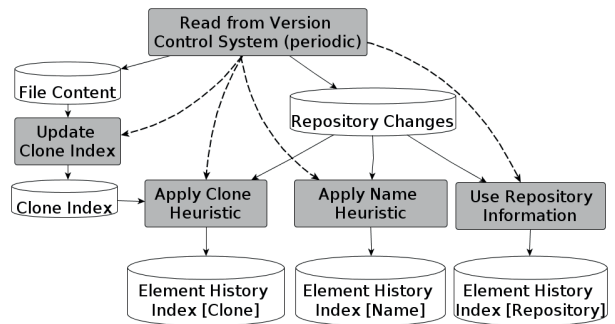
Read from Version Control System (periodic)

File Content

Update Clone Index

Repository Changes

Clone Index

Apply Clone Heuristic

Apply Name Heuristic

Use Repository Information

Element History Index [Clone]

Element History Index [Name]

Element History Index [Repository]